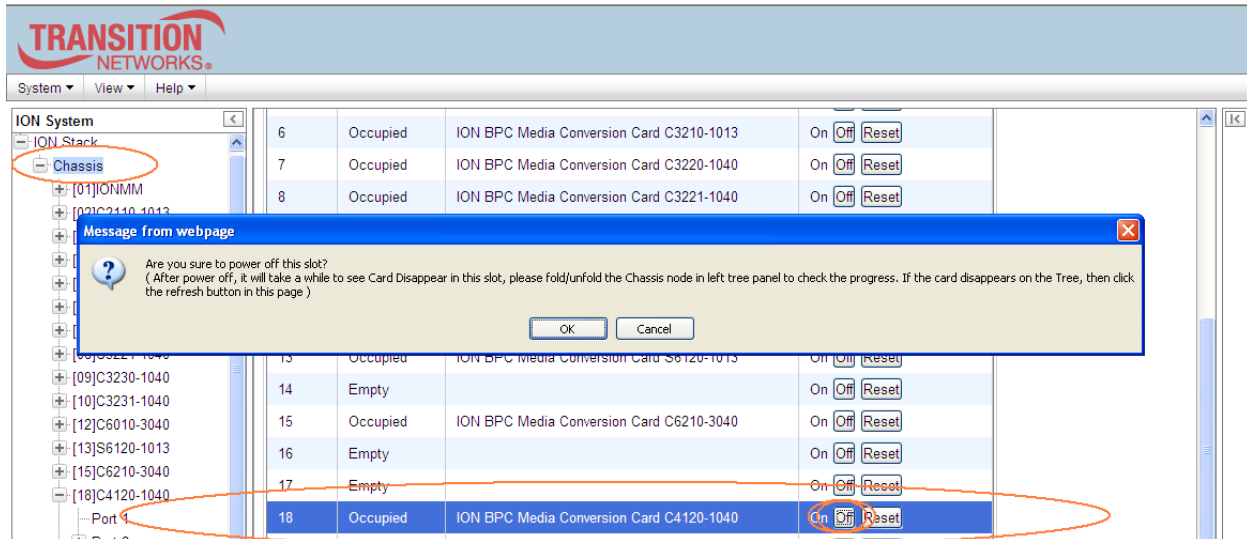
TRANSITION NETWORKS.

System ▾ View ▾ Help ▾

ION System
ION Stack
Chassis
[01]IONMM
[02]C2110-1013
[09]C3230-1040
[10]C3231-1040
[12]C6010-3040
[13]S6120-1013
[15]C6210-3040
[18]C4120-1040
Port 1

| 6 | Occupied | ION BPC Media Conversion Card C3210-1013 | On Off Reset |
|---|---|---|---|
| 7 | Occupied | ION BPC Media Conversion Card C3220-1040 | On Off Reset |
| 8 | Occupied | ION BPC Media Conversion Card C3221-1040 | On Off Reset |
| 13 | Occupied | ION BPC Media Conversion Card S6120-1013 | On Off Reset |
| 14 | Empty | | On Off Reset |
| 15 | Occupied | ION BPC Media Conversion Card C6210-3040 | On Off Reset |
| 16 | Empty | | On Off Reset |
| 17 | Empty | | On Off Reset |
| 18 | Occupied | ION BPC Media Conversion Card C4120-1040 | On Off Reset |

Message from webpage

Are you sure to power off this slot?
( After power off, it will take a while to see Card Disappear in this slot, please fold/unfold the Chassis node in left tree panel to check the progress. If the card disappears on the Tree, then click the refresh button in this page )

OK Cancel